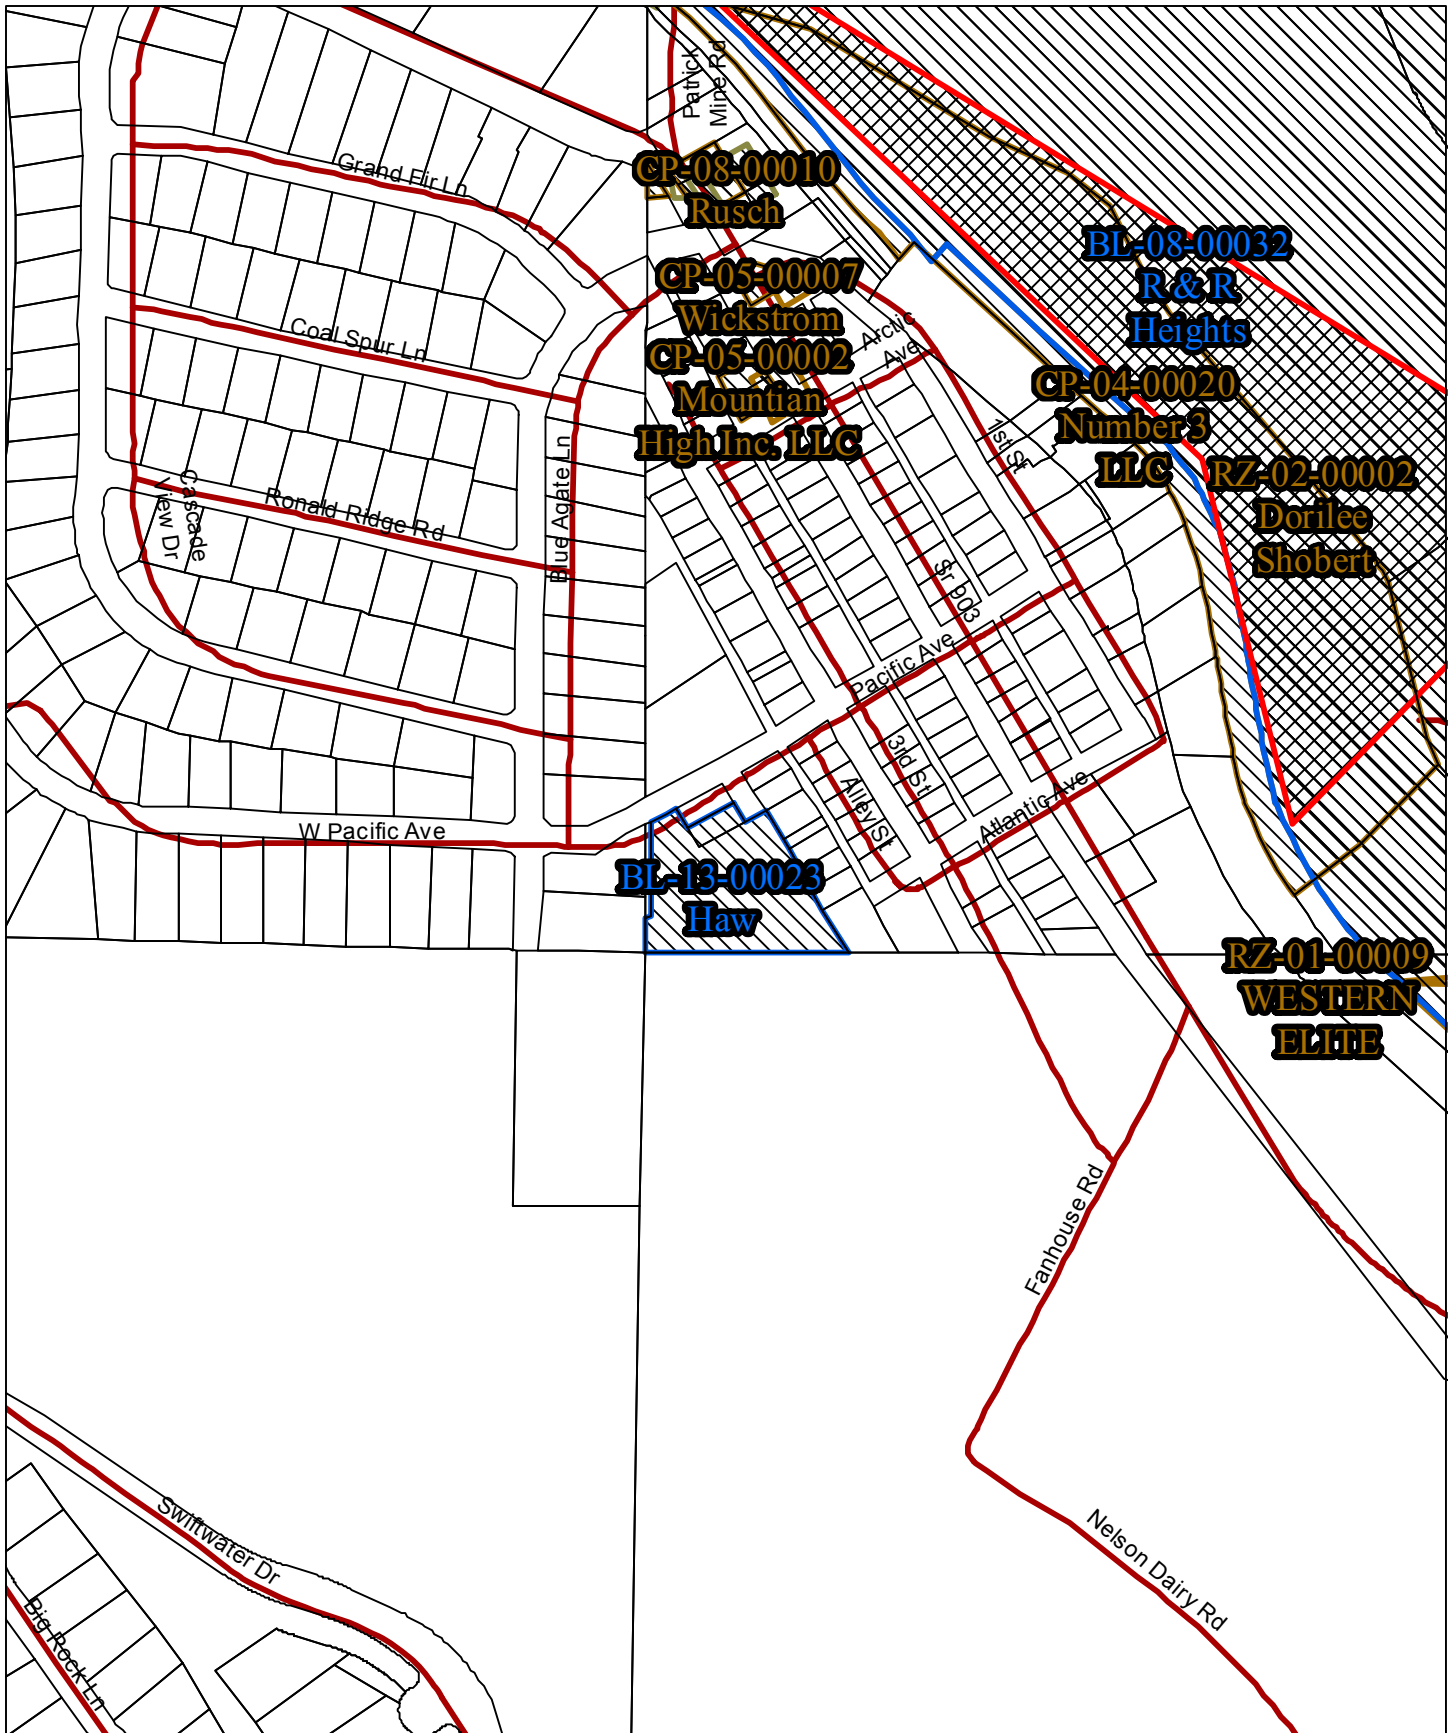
Patrick Mine Rd

CP-08-00010
Rusch

Grand Fir Ln

BL-08-00032
R & R
Heights

CP-05-00007
Wickstrom
CP-05-00002
Mountian
High Inc. LLC

Coal Spur Ln

Arctic Ave

CP-04-00020
Number 3
LLC

1st St

RZ-02-00002
Dorilee
Shobert

Cascade View Dr

Ronald Ridge Rd

Blue Agate Ln

Sr 903

Pacific Ave

3rd St

Alley St

Atlantic Ave

W Pacific Ave

BL-13-00023
Haw

RZ-01-00009
WESTERN
ELITE

Fanhouse Rd

Swiftwater Dr

Big Rock Ln

Nelson Dairy Rd